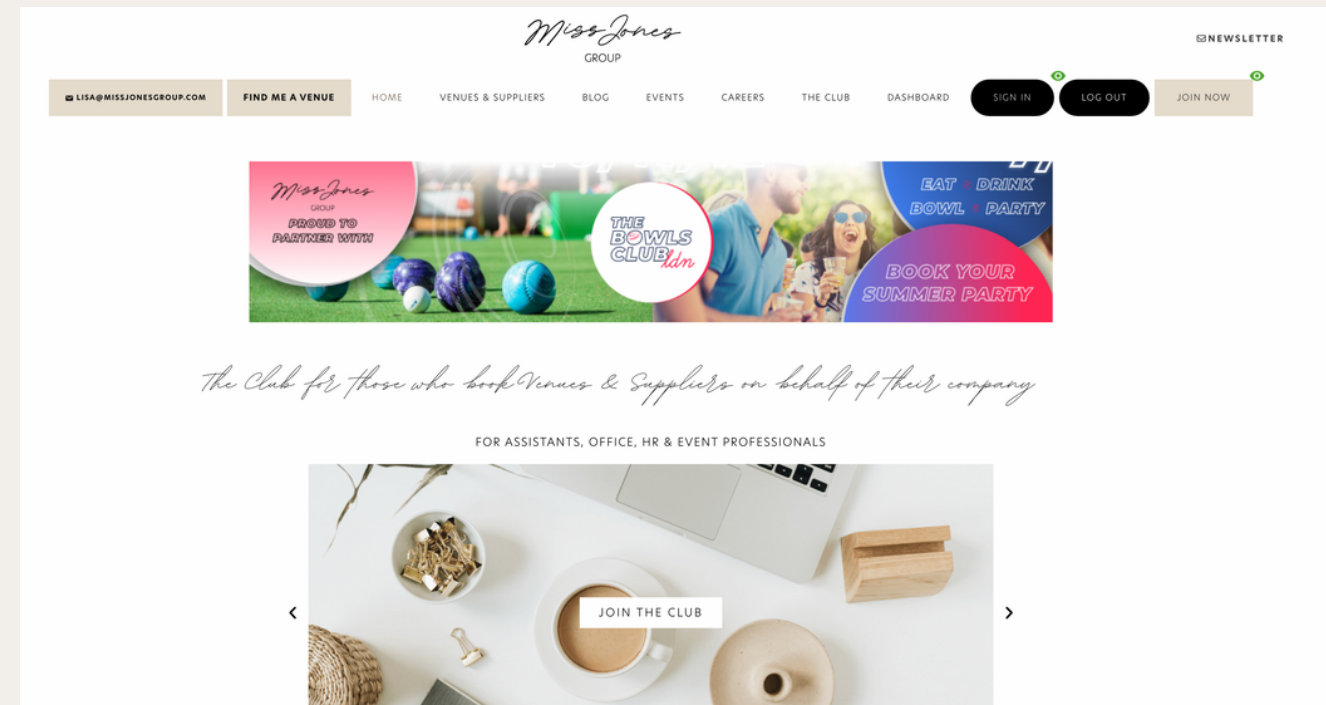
Miss Jones
GROUP

NEWSLETTER

LISA@MISSJONESGROUP.COM
FIND ME A VENUE
HOME
VENUES & SUPPLIERS
BLOG
EVENTS
CAREERS
THE CLUB
DASHBOARD
SIGN IN
LOG OUT
JOIN NOW

Miss Jones
GROUP
PROUD TO PARTNER WITH

THE BOWLS CLUB ldn

EAT • DRINK
BOWL • PARTY

BOOK YOUR SUMMER PARTY

The Club for those who book Venues & Suppliers on behalf of their company

FOR ASSISTANTS, OFFICE, HR & EVENT PROFESSIONALS

‹
JOIN THE CLUB
›